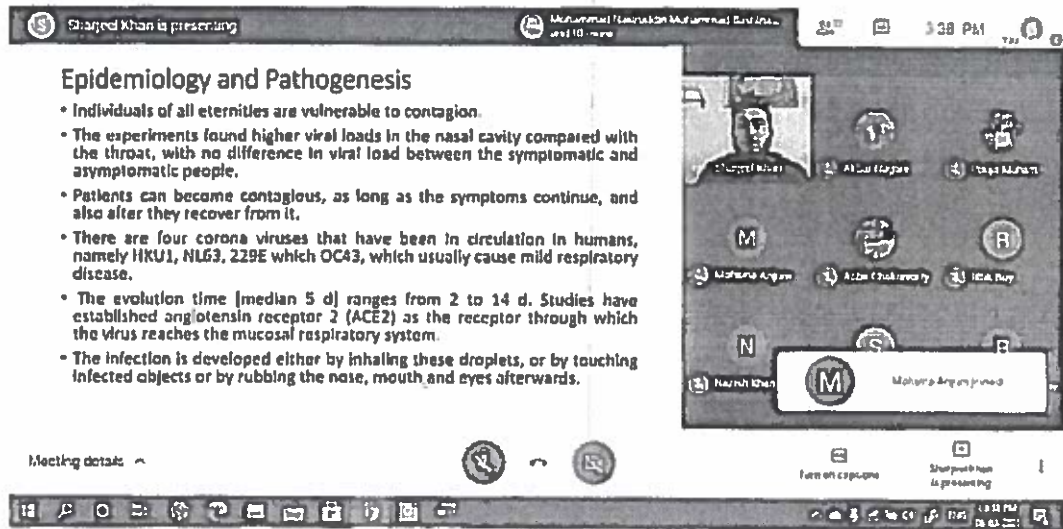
Sharjeel Khan is presenting

Muhammad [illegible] and 10 more

3:38 PM

Epidemiology and Pathogenesis

• Individuals of all eternities are vulnerable to contagion.

• The experiments found higher viral loads in the nasal cavity compared with the throat, with no difference in viral load between the symptomatic and asymptomatic people.

• Patients can become contagious, as long as the symptoms continue, and also after they recover from it.

• There are four corona viruses that have been in circulation in humans, namely HKU1, NL63, 229E which OC43, which usually cause mild respiratory disease.

• The evolution time (median 5 d) ranges from 2 to 14 d. Studies have established angiotensin receptor 2 (ACE2) as the receptor through which the virus reaches the mucosal respiratory system.

• The infection is developed either by inhaling these droplets, or by touching infected objects or by rubbing the nose, mouth and eyes afterwards.

Sharjeel Khan

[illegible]

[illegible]

M

R

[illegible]

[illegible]

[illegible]

N

S

R

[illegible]

M

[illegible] joined

Meeting details

Turn on captions

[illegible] is presenting